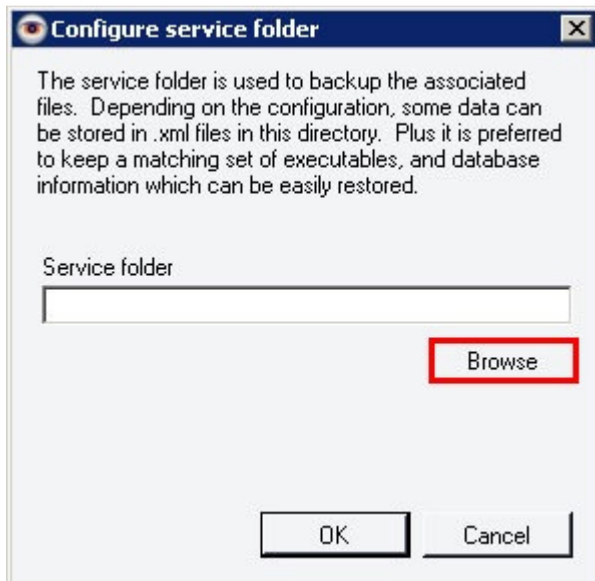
Configure service folder

The service folder is used to backup the associated files. Depending on the configuration, some data can be stored in .xml files in this directory. Plus it is preferred to keep a matching set of executables, and database information which can be easily restored.

Service folder

Browse

OK

Cancel